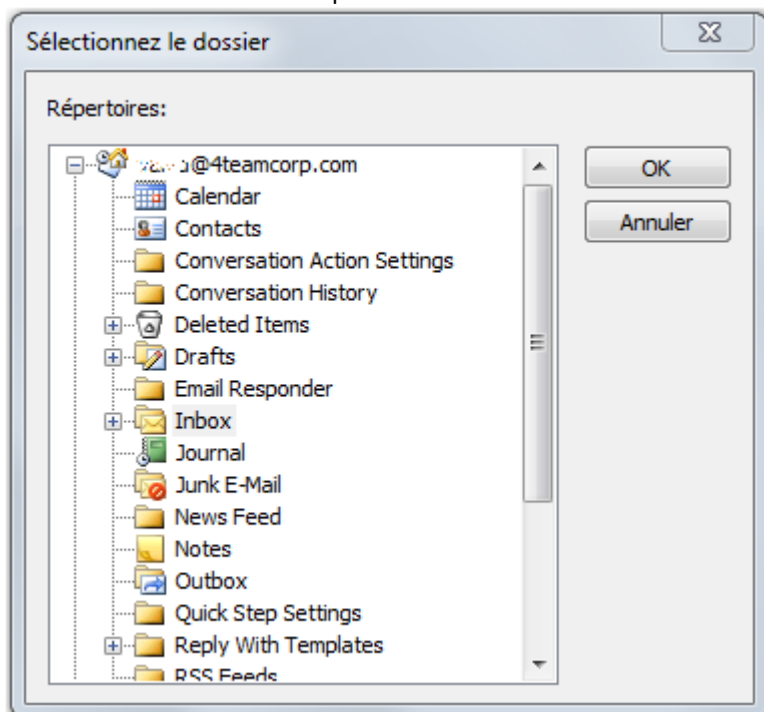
Sélectionnez le dossier

Répertoires:

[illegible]@4teamcorp.com
Calendar
Contacts
Conversation Action Settings
Conversation History
Deleted Items
Drafts
Email Responder
Inbox
Journal
Junk E-Mail
News Feed
Notes
Outbox
Quick Step Settings
Reply With Templates
RSS Feeds

OK
Annuler